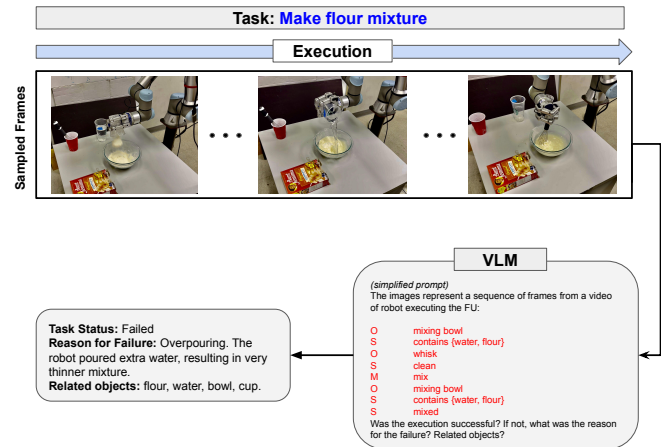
Task: Make flour mixture

Execution

Sampled Frames

• • •

• • •

VLM

(simplified prompt)
The images represent a sequence of frames from a video of robot executing the FU:

| O | mixing bowl |
|---|---|
| S | contains {water, flour} |
| O | whisk |
| S | clean |
| M | mix |
| O | mixing bowl |
| S | contains {water, flour} |
| S | mixed |

Was the execution successful? If not, what was the reason for the failure? Related objects?

Task Status: Failed
Reason for Failure: Overpouring. The robot poured extra water, resulting in very thinner mixture.
Related objects: flour, water, bowl, cup.